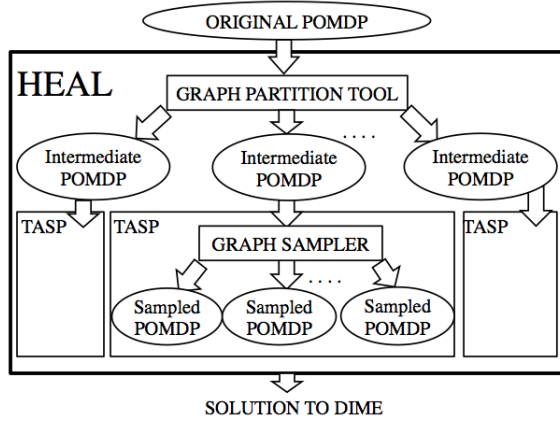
ORIGINAL POMDP

HEAL

GRAPH PARTITION TOOL

Intermediate POMDP

Intermediate POMDP

. . . .

Intermediate POMDP

TASP

TASP

GRAPH SAMPLER

. . . .

Sampled POMDP

Sampled POMDP

Sampled POMDP

TASP

SOLUTION TO DIME